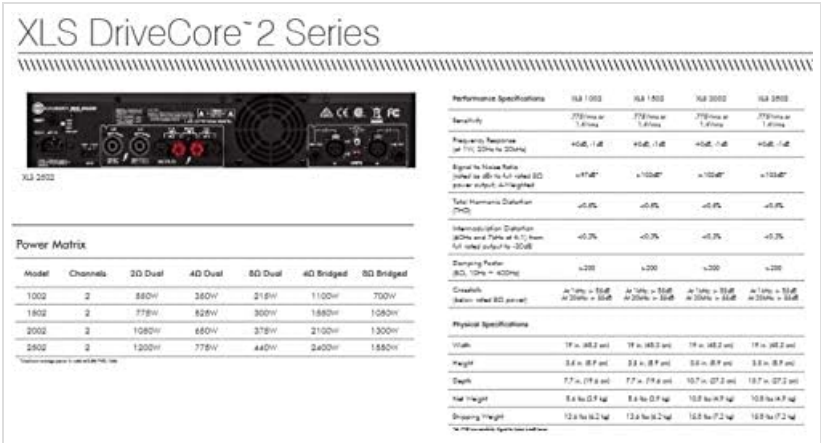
XLS DriveCore™2 Series

XLS 2502

Power Matrix

| Model | Channels | 2Ω Dual | 4Ω Dual | 8Ω Dual | 4Ω Bridged | 8Ω Bridged |
|---|---|---|---|---|---|---|
| 1002 | 2 | 550W | 350W | 215W | 1100W | 700W |
| 1502 | 2 | 775W | 525W | 300W | 1550W | 1050W |
| 2002 | 2 | 1050W | 650W | 375W | 2100W | 1300W |
| 2502 | 2 | 1200W | 775W | 440W | 2400W | 1550W |

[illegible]

| Performance Specifications | XLS 1002 | XLS 1502 | XLS 2002 | XLS 2502 |
|---|---|---|---|---|
| Sensitivity | .775Vrms at 1.4Vrms | .775Vrms at 1.4Vrms | .775Vrms at 1.4Vrms | .775Vrms at 1.4Vrms |
| Frequency Response (at 1W, 20Hz to 20kHz) | +0dB, -1dB | +0dB, -1dB | +0dB, -1dB | +0dB, -1dB |
| Signal to Noise Ratio (rated as dB to full rated 8Ω power output; A-Weighted) | >97dB* | >100dB* | >100dB* | >100dB* |
| Total Harmonic Distortion (THD) | <0.5% | <0.5% | <0.5% | <0.5% |
| Intermodulation Distortion (60Hz and 7kHz at 4:1) from full rated output to -30dB | <0.3% | <0.3% | <0.3% | <0.3% |
| Damping Factor (8Ω, 10Hz – 400Hz) | >200 | >200 | >200 | >200 |
| Crosstalk (below rated 8Ω power) | At 1kHz: > 55dB At 20kHz: > 50dB | At 1kHz: > 55dB At 20kHz: > 50dB | At 1kHz: > 55dB At 20kHz: > 50dB | At 1kHz: > 55dB At 20kHz: > 50dB |
| Physical Specifications | | | | |
| Width | 19 in. (48.3 cm) | 19 in. (48.3 cm) | 19 in. (48.3 cm) | 19 in. (48.3 cm) |
| Height | 3.5 in. (8.9 cm) | 3.5 in. (8.9 cm) | 3.5 in. (8.9 cm) | 3.5 in. (8.9 cm) |
| Depth | 7.7 in. (19.6 cm) | 7.7 in. (19.6 cm) | 10.7 in. (27.2 cm) | 10.7 in. (27.2 cm) |
| Net Weight | 8.6 lbs (3.9 kg) | 8.6 lbs (3.9 kg) | 10.5 lbs (4.8 kg) | 10.5 lbs (4.8 kg) |
| Shipping Weight | 13.6 lbs (6.2 kg) | 13.6 lbs (6.2 kg) | 15.5 lbs (7.2 kg) | 15.5 lbs (7.2 kg) |

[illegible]